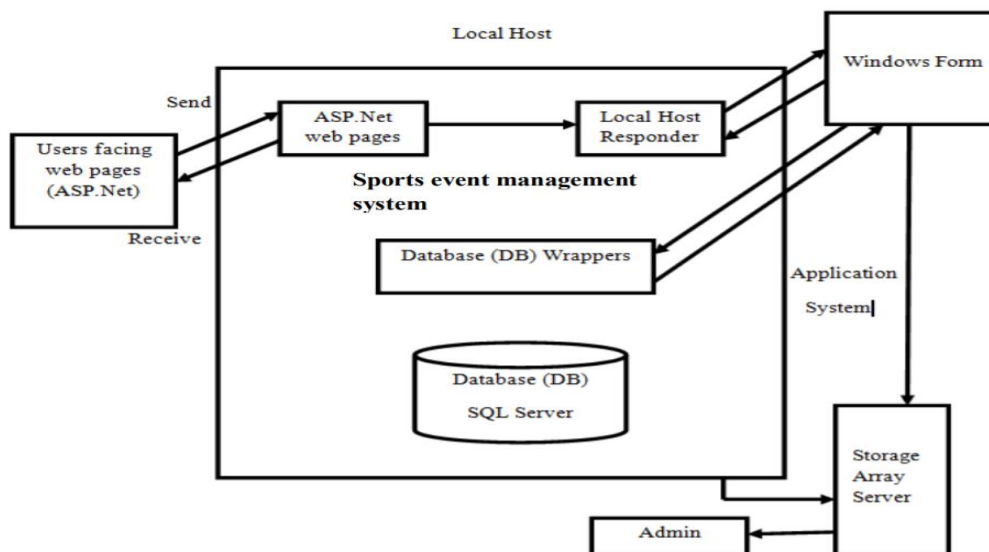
Local Host

Windows Form

Send

ASP.Net web pages

Local Host Responder

Users facing web pages (ASP.Net)

Sports event management system

Receive

Database (DB) Wrappers

Application System

Database (DB) SQL Server

Storage Array Server

Admin